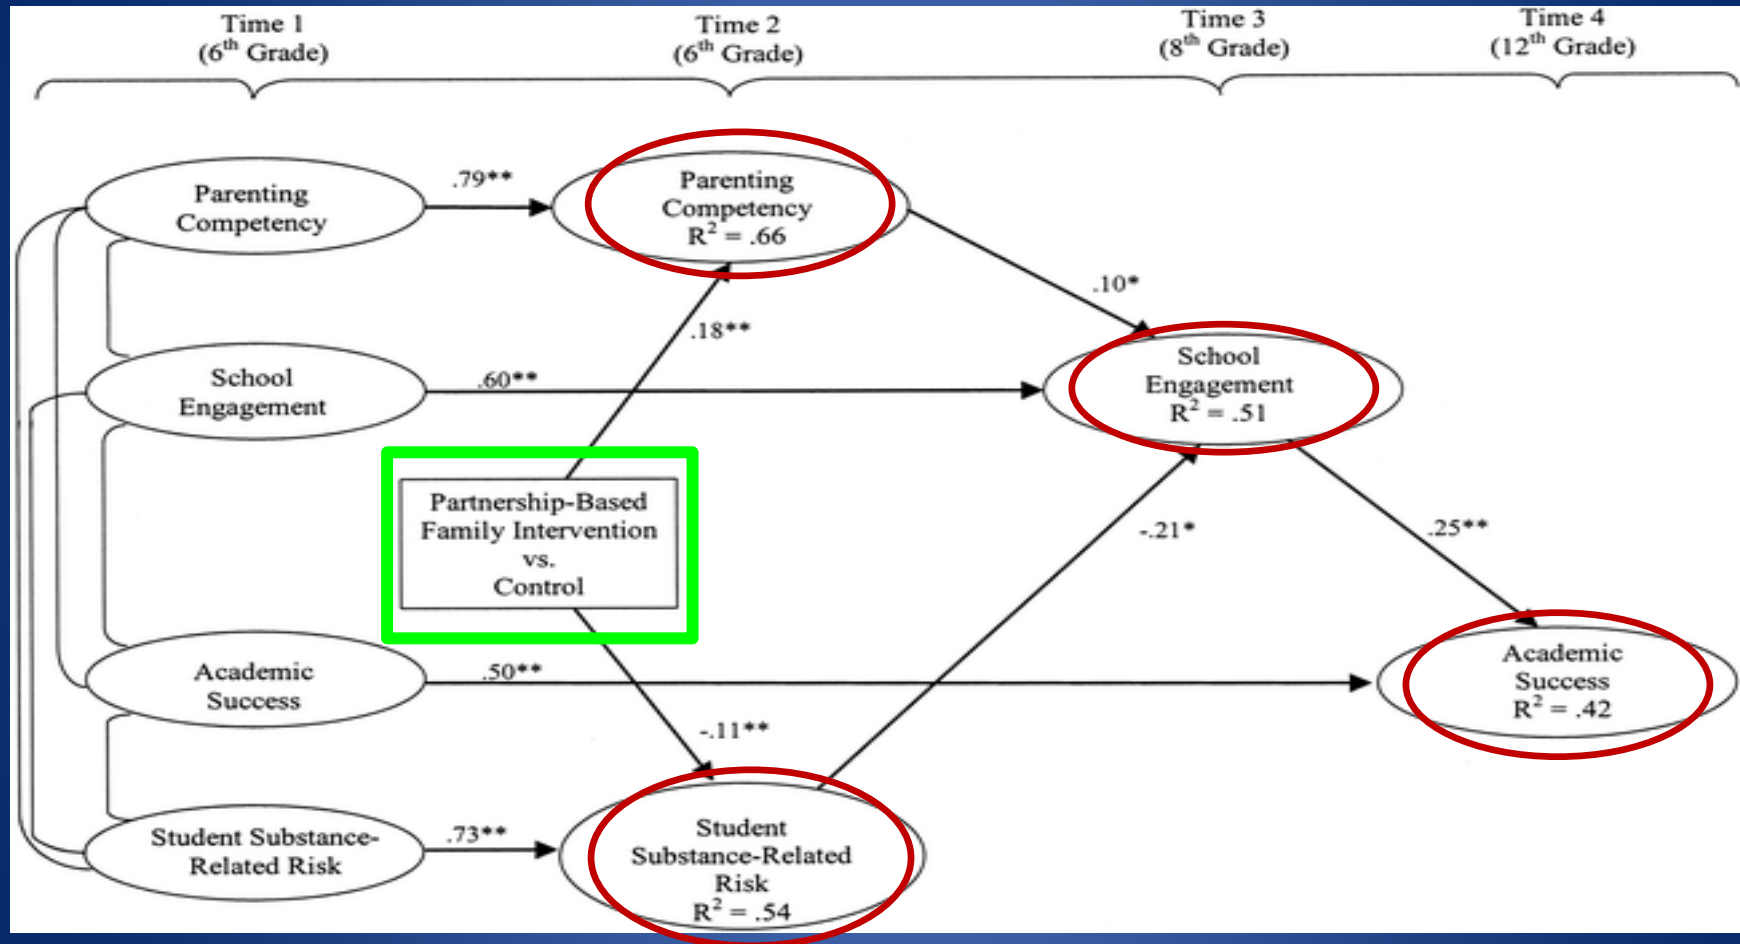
Time 1
($6^{th}$ Grade)

Time 2
($6^{th}$ Grade)

Time 3
($8^{th}$ Grade)

Time 4
($12^{th}$ Grade)

Parenting Competency

.79**

Parenting Competency
$R^2 = .66$

.10*

.18**

School Engagement

.60**

School Engagement
$R^2 = .51$

Partnership-Based Family Intervention vs. Control

-.21*

.25**

Academic Success

.50**

Academic Success
$R^2 = .42$

-.11**

Student Substance-Related Risk

.73**

Student Substance-Related Risk
$R^2 = .54$